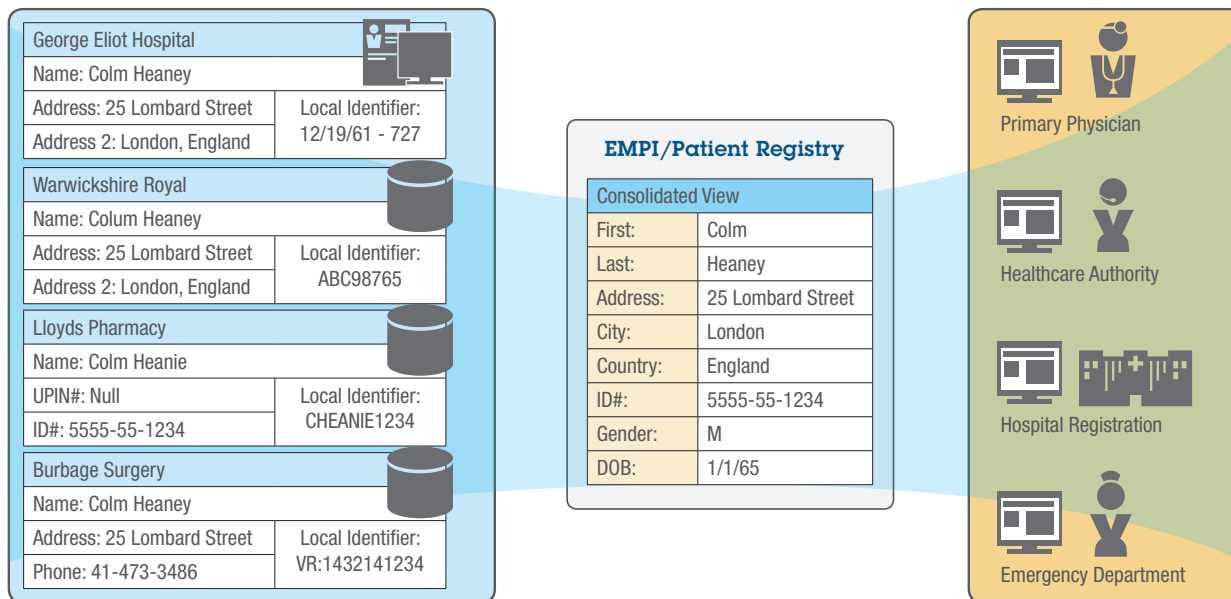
George Eliot Hospital

| Name: Colm Heaney | |
|---|---|
| Address: 25 Lombard Street | Local Identifier: 12/19/61 - 727 |
| Address 2: London, England | |

Warwickshire Royal

| Name: Colum Heaney | |
|---|---|
| Address: 25 Lombard Street | Local Identifier: ABC98765 |
| Address 2: London, England | |

Lloyds Pharmacy

| Name: Colm Heanie | |
|---|---|
| UPIN#: Null | Local Identifier: CHEANIE1234 |
| ID#: 5555-55-1234 | |

Burbage Surgery

| Name: Colm Heaney | |
|---|---|
| Address: 25 Lombard Street | Local Identifier: VR:1432141234 |
| Phone: 41-473-3486 | |

EMPI/Patient Registry

| Consolidated View | |
|---|---|
| First: | Colm |
| Last: | Heaney |
| Address: | 25 Lombard Street |
| City: | London |
| Country: | England |
| ID#: | 5555-55-1234 |
| Gender: | M |
| DOB: | 1/1/65 |

Primary Physician

Healthcare Authority

Hospital Registration

Emergency Department